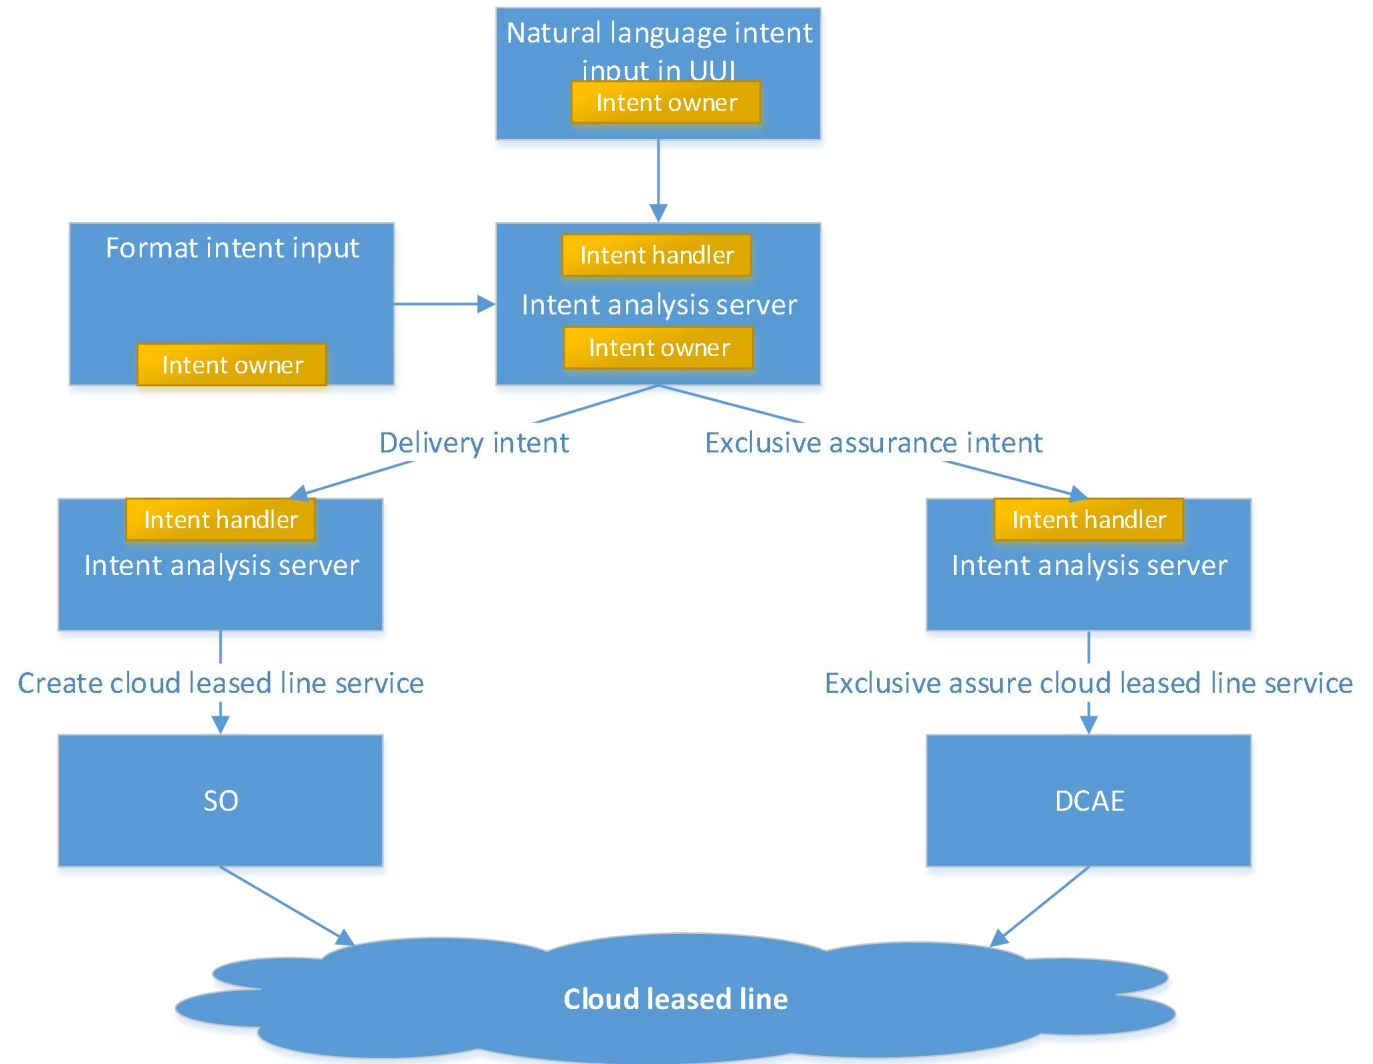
Natural language intent input in UUI

Intent owner

Format intent input

Intent owner

Intent handler

Intent analysis server

Intent owner

Delivery intent

Exclusive assurance intent

Intent handler

Intent analysis server

Intent handler

Intent analysis server

Create cloud leased line service

Exclusive assure cloud leased line service

SO

DCAE

Cloud leased line